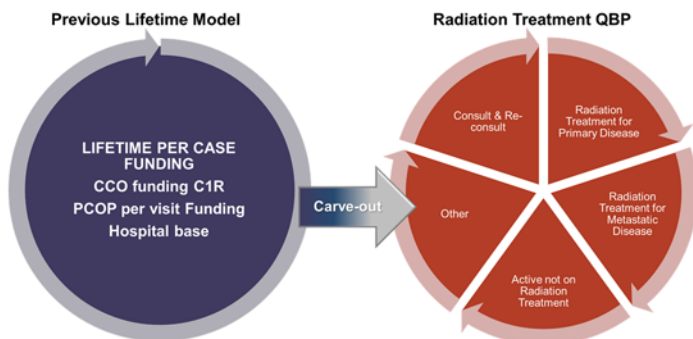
Previous Lifetime Model

LIFETIME PER CASE FUNDING
CCO funding C1R
PCOP per visit Funding
Hospital base

Carve-out

Radiation Treatment QBP

Consult & Re-consult

Radiation Treatment for Primary Disease

Radiation Treatment for Metastatic Disease

Active not on Radiation Treatment

Other